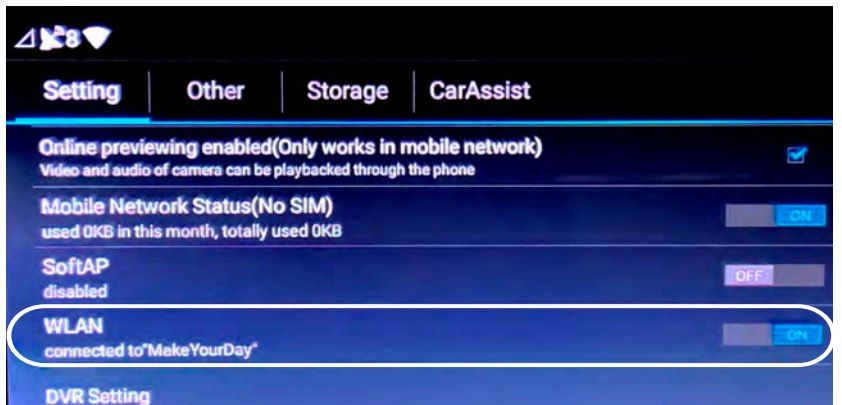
Setting | Other | Storage | CarAssist

Online previewing enabled(Only works in mobile network)
Video and audio of camera can be playbacked through the phone

Mobile Network Status(No SIM)
used 0KB in this month, totally used 0KB
ON

SoftAP
disabled
OFF

WLAN
connected to"MakeYourDay"
ON

DVR Setting